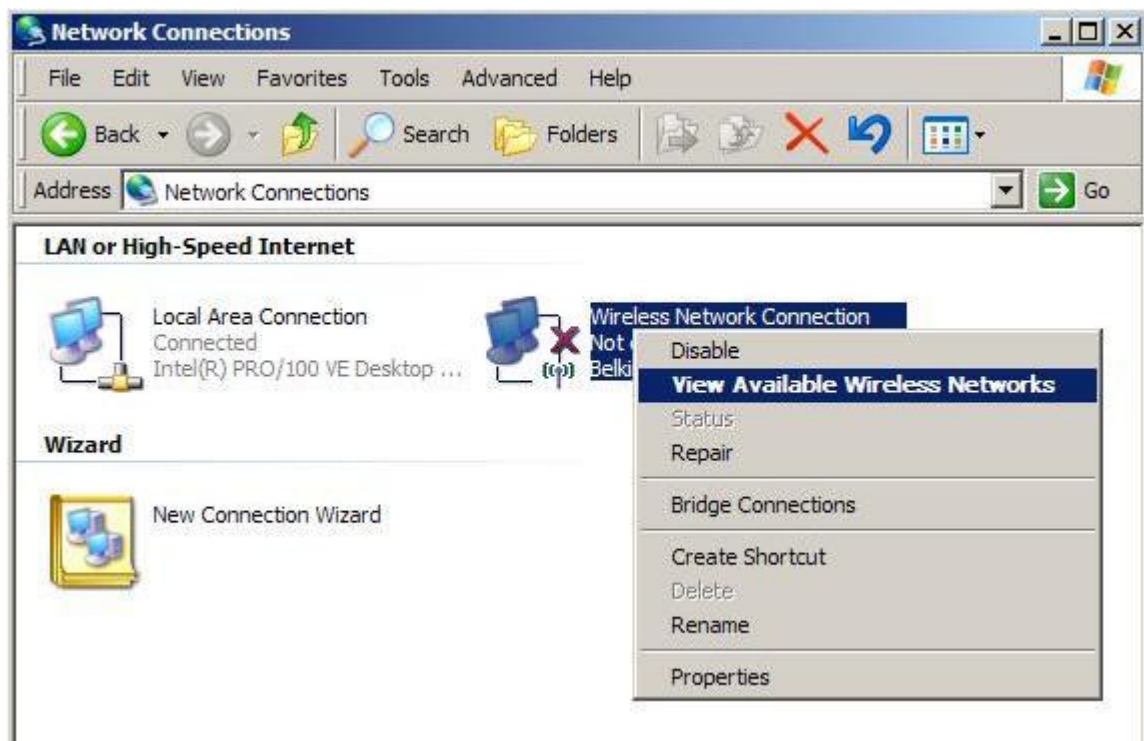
Network Connections

File Edit View Favorites Tools Advanced Help

Back Search Folders

Address Network Connections Go

LAN or High-Speed Internet

Local Area Connection
Connected
Intel(R) PRO/100 VE Desktop ...

Wireless Network Connection
Not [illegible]
Belki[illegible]

Disable
View Available Wireless Networks
Status
Repair
Bridge Connections
Create Shortcut
Delete
Rename
Properties

Wizard

New Connection Wizard